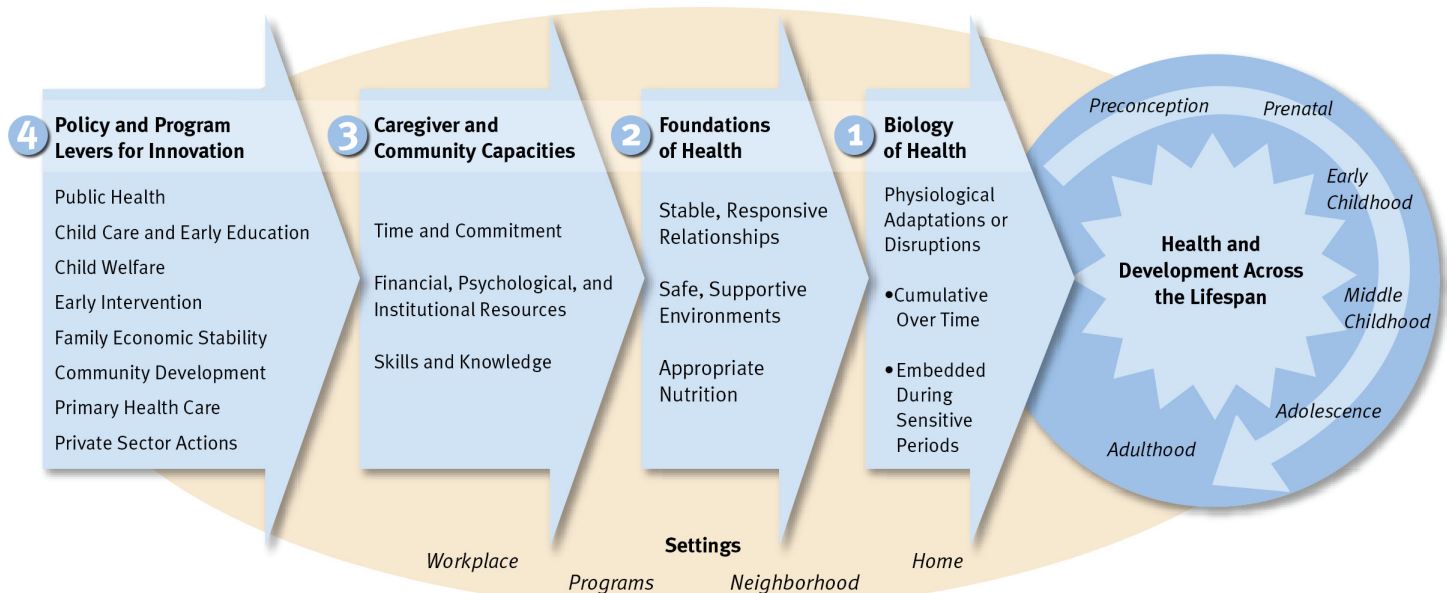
4 Policy and Program Levers for Innovation

Public Health
Child Care and Early Education
Child Welfare
Early Intervention
Family Economic Stability
Community Development
Primary Health Care
Private Sector Actions

3 Caregiver and Community Capacities

Time and Commitment

Financial, Psychological, and Institutional Resources

Skills and Knowledge

2 Foundations of Health

Stable, Responsive Relationships

Safe, Supportive Environments

Appropriate Nutrition

1 Biology of Health

Physiological Adaptations or Disruptions

•Cumulative Over Time

•Embedded During Sensitive Periods

Preconception
Prenatal
Early Childhood
Middle Childhood
Adolescence
Adulthood

Health and Development Across the Lifespan

Settings
Workplace
Programs
Neighborhood
Home